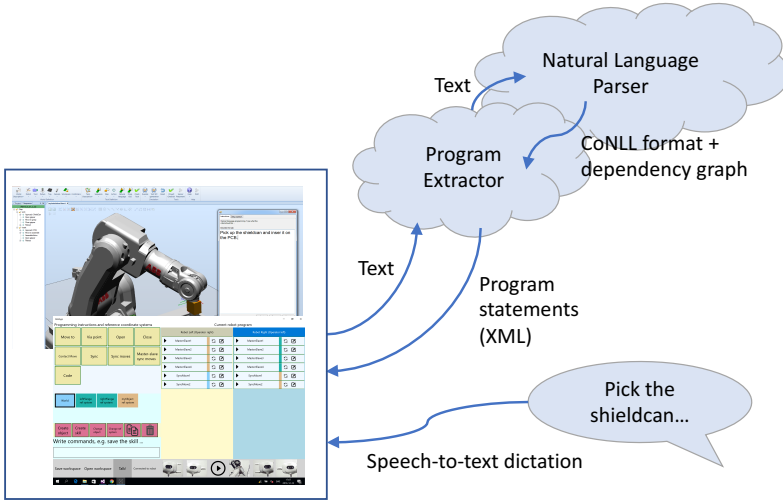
Natural Language Parser

Text

CoNLL format + dependency graph

Program Extractor

Text

Program statements (XML)

Pick the shieldcan…

Speech-to-text dictation

Pick up the shieldcan and insert it on the PCB.

Programming instructions and reference coordinate systems

Current robot program

Move to

Via point

Open

Close

Contact Move

Sync

Sync leave

Master-slave sync mo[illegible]

Code

Create object

Create skill

Write commands, e.g.: save the skill ...

Save workspace

Open workspace

Skills